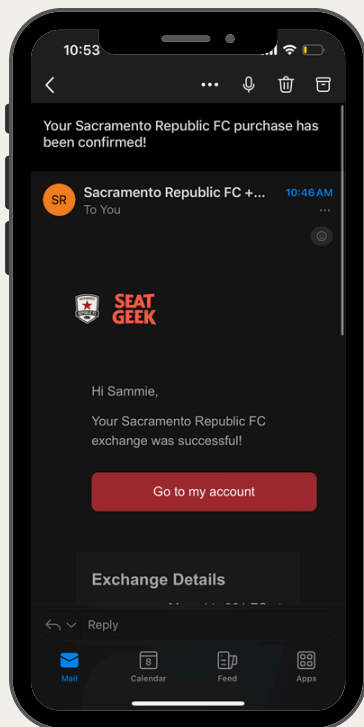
10:53

Your Sacramento Republic FC purchase has been confirmed!

SR

Sacramento Republic FC +...

10:46 AM

To You

SEAT GEEK

Hi Sammie,

Your Sacramento Republic FC exchange was successful!

Go to my account

Exchange Details

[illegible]

Reply

Mail

8

Calendar

Feed

Apps